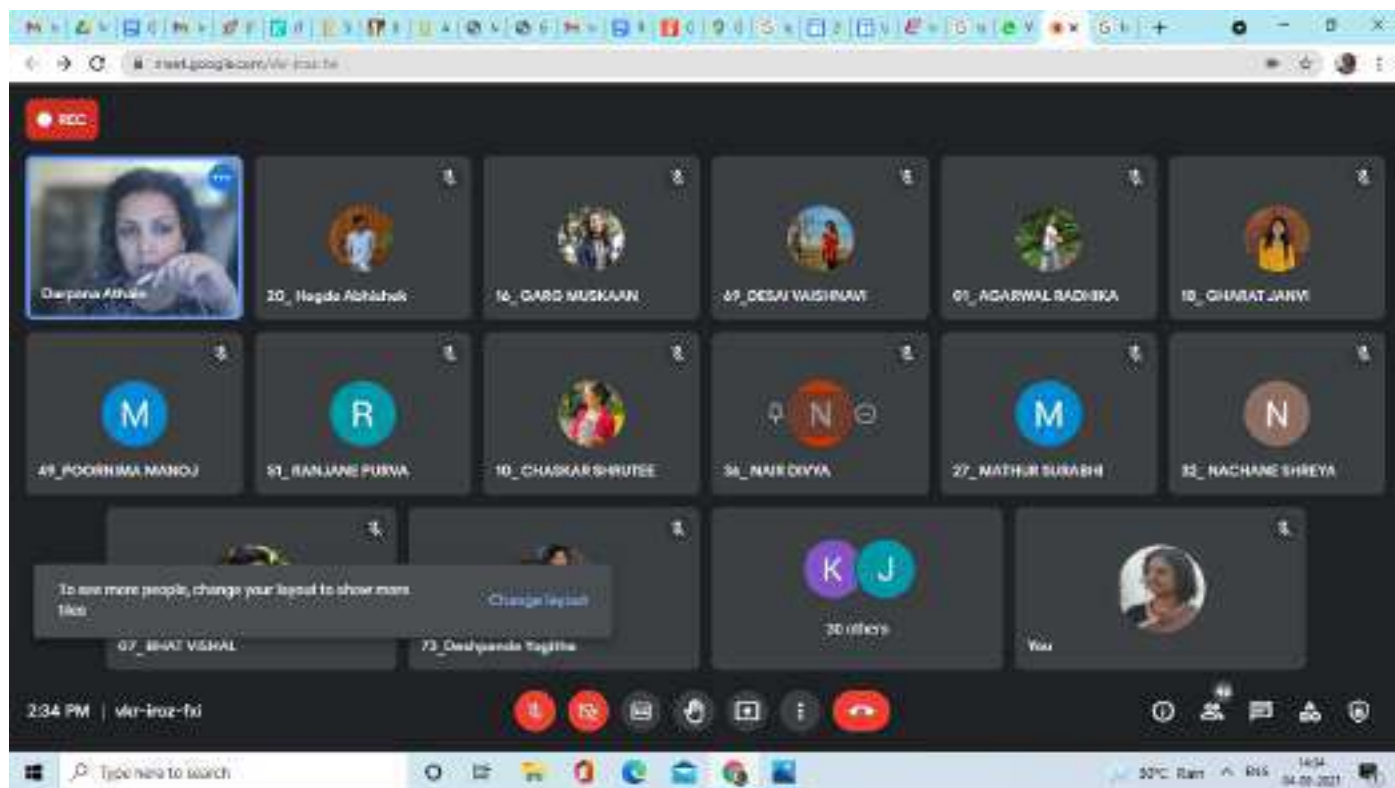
meet.google.com/vkr-iroz-fxi

REC

Darpana Athale

20_ Hegde Abhishek

16_GARG MUSKAAN

69_DESAI VAISHNAVI

01_AGARWAL RADHIKA

18_GHARAT JANVI

M

49_POORNIMA MANOJ

R

51_RANJANE PURVA

10_CHASKAR SHRUTEE

N

36_NAIR DIVYA

M

27_MATHUR SURABHI

N

32_NACHANE SHREYA

To see more people, change your layout to show more tiles

Change layout

07_BHAT VISHAL

73_Deshpande Yogitha

K J

30 others

You

2:34 PM | vkr-iroz-fxi

49

Type here to search

30°C Rain ENG 14:34 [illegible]